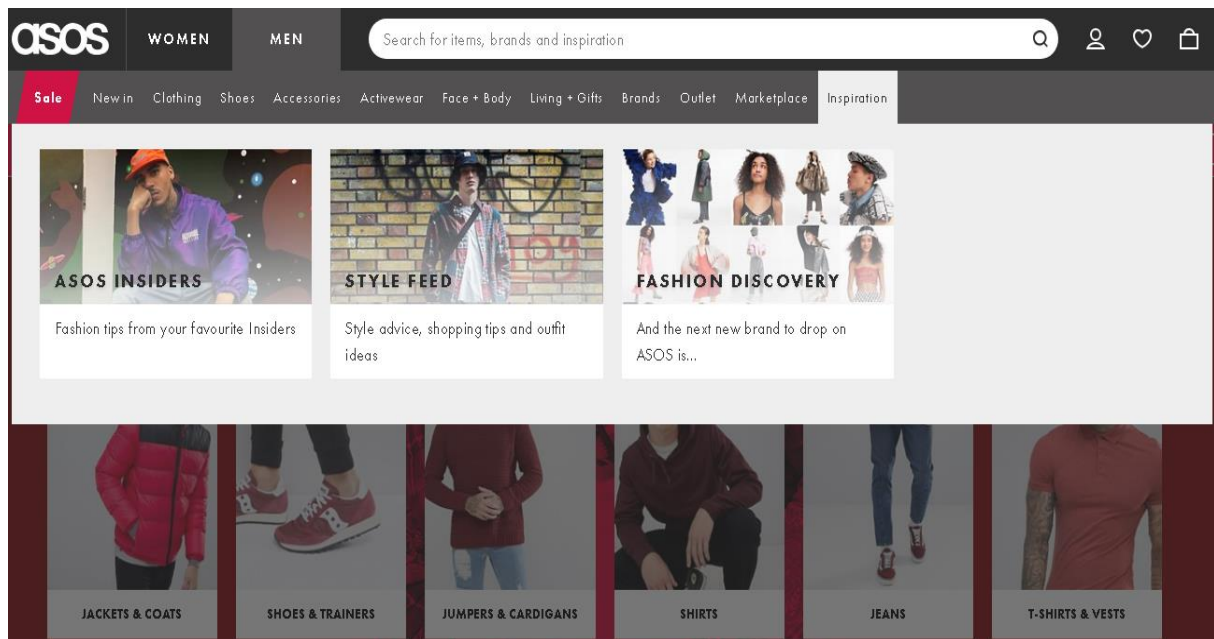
asos WOMEN MEN

Search for items, brands and inspiration

Sale New in Clothing Shoes Accessories Activewear Face + Body Living + Gifts Brands Outlet Marketplace Inspiration

ASOS INSIDERS

Fashion tips from your favourite Insiders

STYLE FEED

Style advice, shopping tips and outfit ideas

FASHION DISCOVERY

And the next new brand to drop on ASOS is...

JACKETS & COATS

SHOES & TRAINERS

JUMPERS & CARDIGANS

SHIRTS

JEANS

T-SHIRTS & VESTS